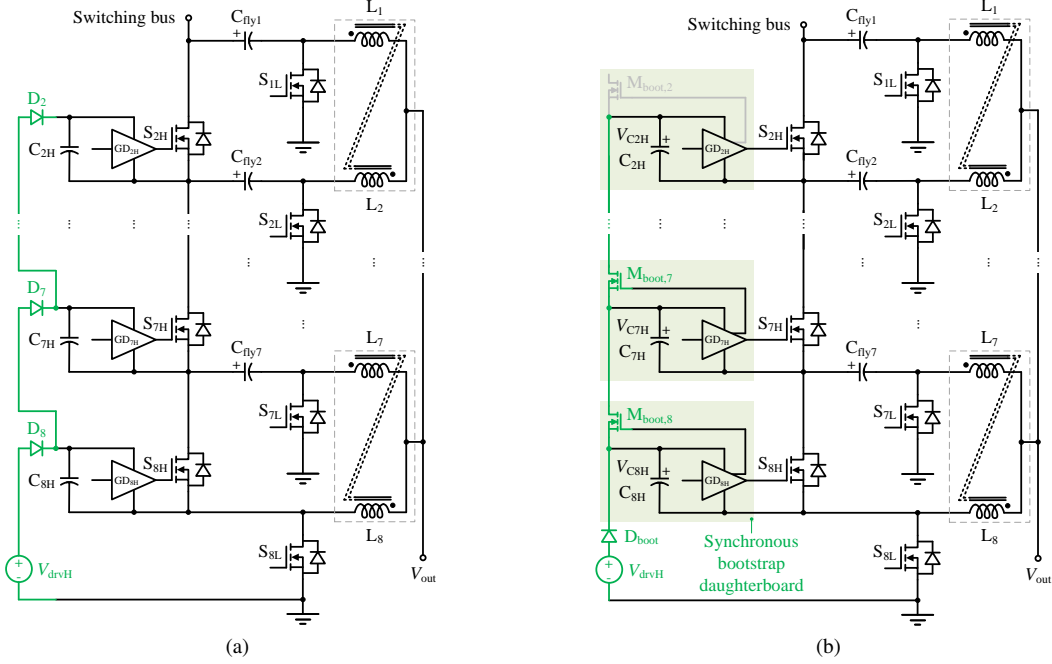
Switching bus
$C_{fly1}$
+
$L_1$
$D_2$
$S_{1L}$
$S_{2H}$
$C_{2H}$
$GD_{2H}$
$C_{fly2}$
+
$L_2$
$S_{2L}$
⋮ ⋮ ⋮ ⋮ ⋮ ⋮ ⋮
$D_7$
$C_{7H}$
$GD_{7H}$
$S_{7H}$
$C_{fly7}$
+
$L_7$
$S_{7L}$
$D_8$
$C_{8H}$
$GD_{8H}$
$S_{8H}$
$L_8$
$S_{8L}$
$V_{drvH}$
$V_{out}$
(a)

Switching bus
$C_{fly1}$
+
$L_1$
$M_{boot,2}$
$S_{1L}$
$V_{C2H}$
+
$C_{2H}$
$GD_{2H}$
$S_{2H}$
$C_{fly2}$
+
$L_2$
$S_{2L}$
⋮ ⋮ ⋮ ⋮ ⋮ ⋮ ⋮
$M_{boot,7}$
$V_{C7H}$
+
$C_{7H}$
$GD_{7H}$
$S_{7H}$
$C_{fly7}$
+
$L_7$
$S_{7L}$
$M_{boot,8}$
$V_{C8H}$
+
$C_{8H}$
$GD_{8H}$
$S_{8H}$
$L_8$
$D_{boot}$
Synchronous bootstrap daughterboard
$S_{8L}$
$V_{drvH}$
$V_{out}$
(b)